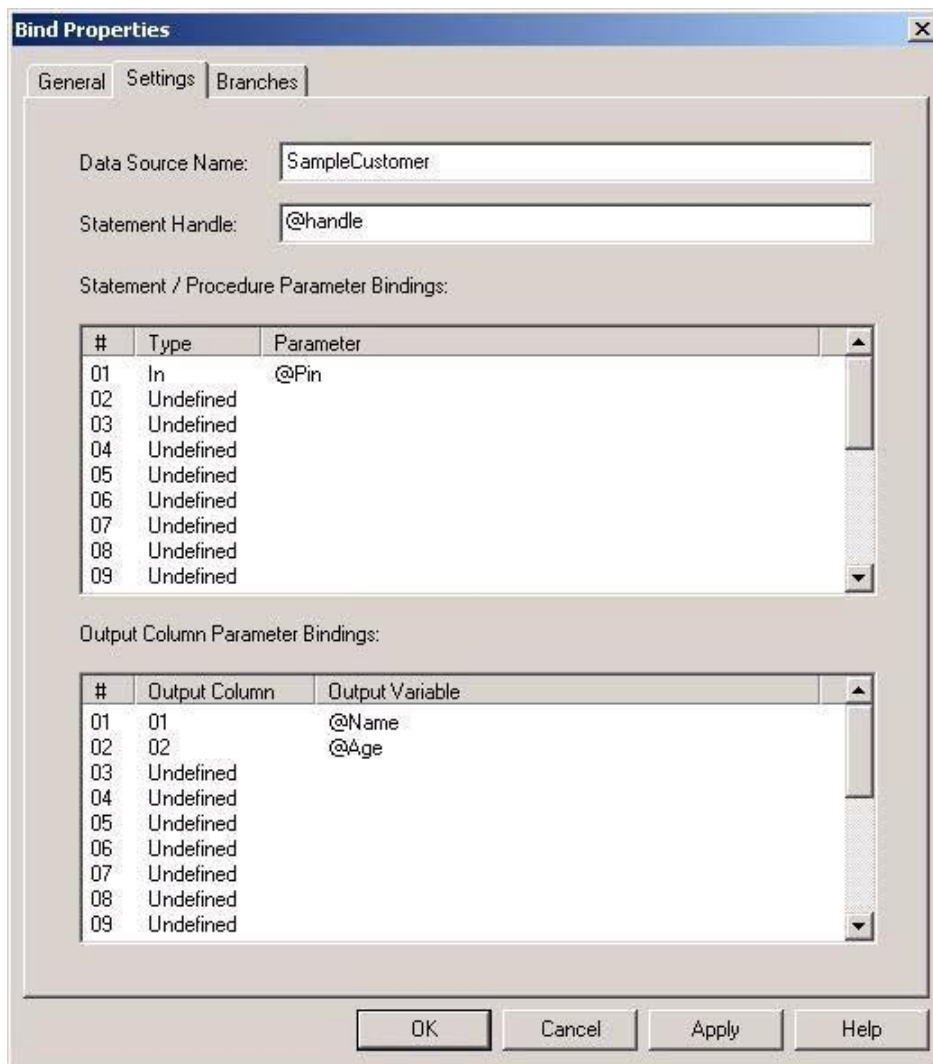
Bind Properties

General Settings Branches

Data Source Name: SampleCustomer

Statement Handle: @handle

Statement / Procedure Parameter Bindings:

| # | Type | Parameter |
|---|---|---|
| 01 | In | @Pin |
| 02 | Undefined | |
| 03 | Undefined | |
| 04 | Undefined | |
| 05 | Undefined | |
| 06 | Undefined | |
| 07 | Undefined | |
| 08 | Undefined | |
| 09 | Undefined | |

Output Column Parameter Bindings:

| # | Output Column | Output Variable |
|---|---|---|
| 01 | 01 | @Name |
| 02 | 02 | @Age |
| 03 | Undefined | |
| 04 | Undefined | |
| 05 | Undefined | |
| 06 | Undefined | |
| 07 | Undefined | |
| 08 | Undefined | |
| 09 | Undefined | |

OK Cancel Apply Help